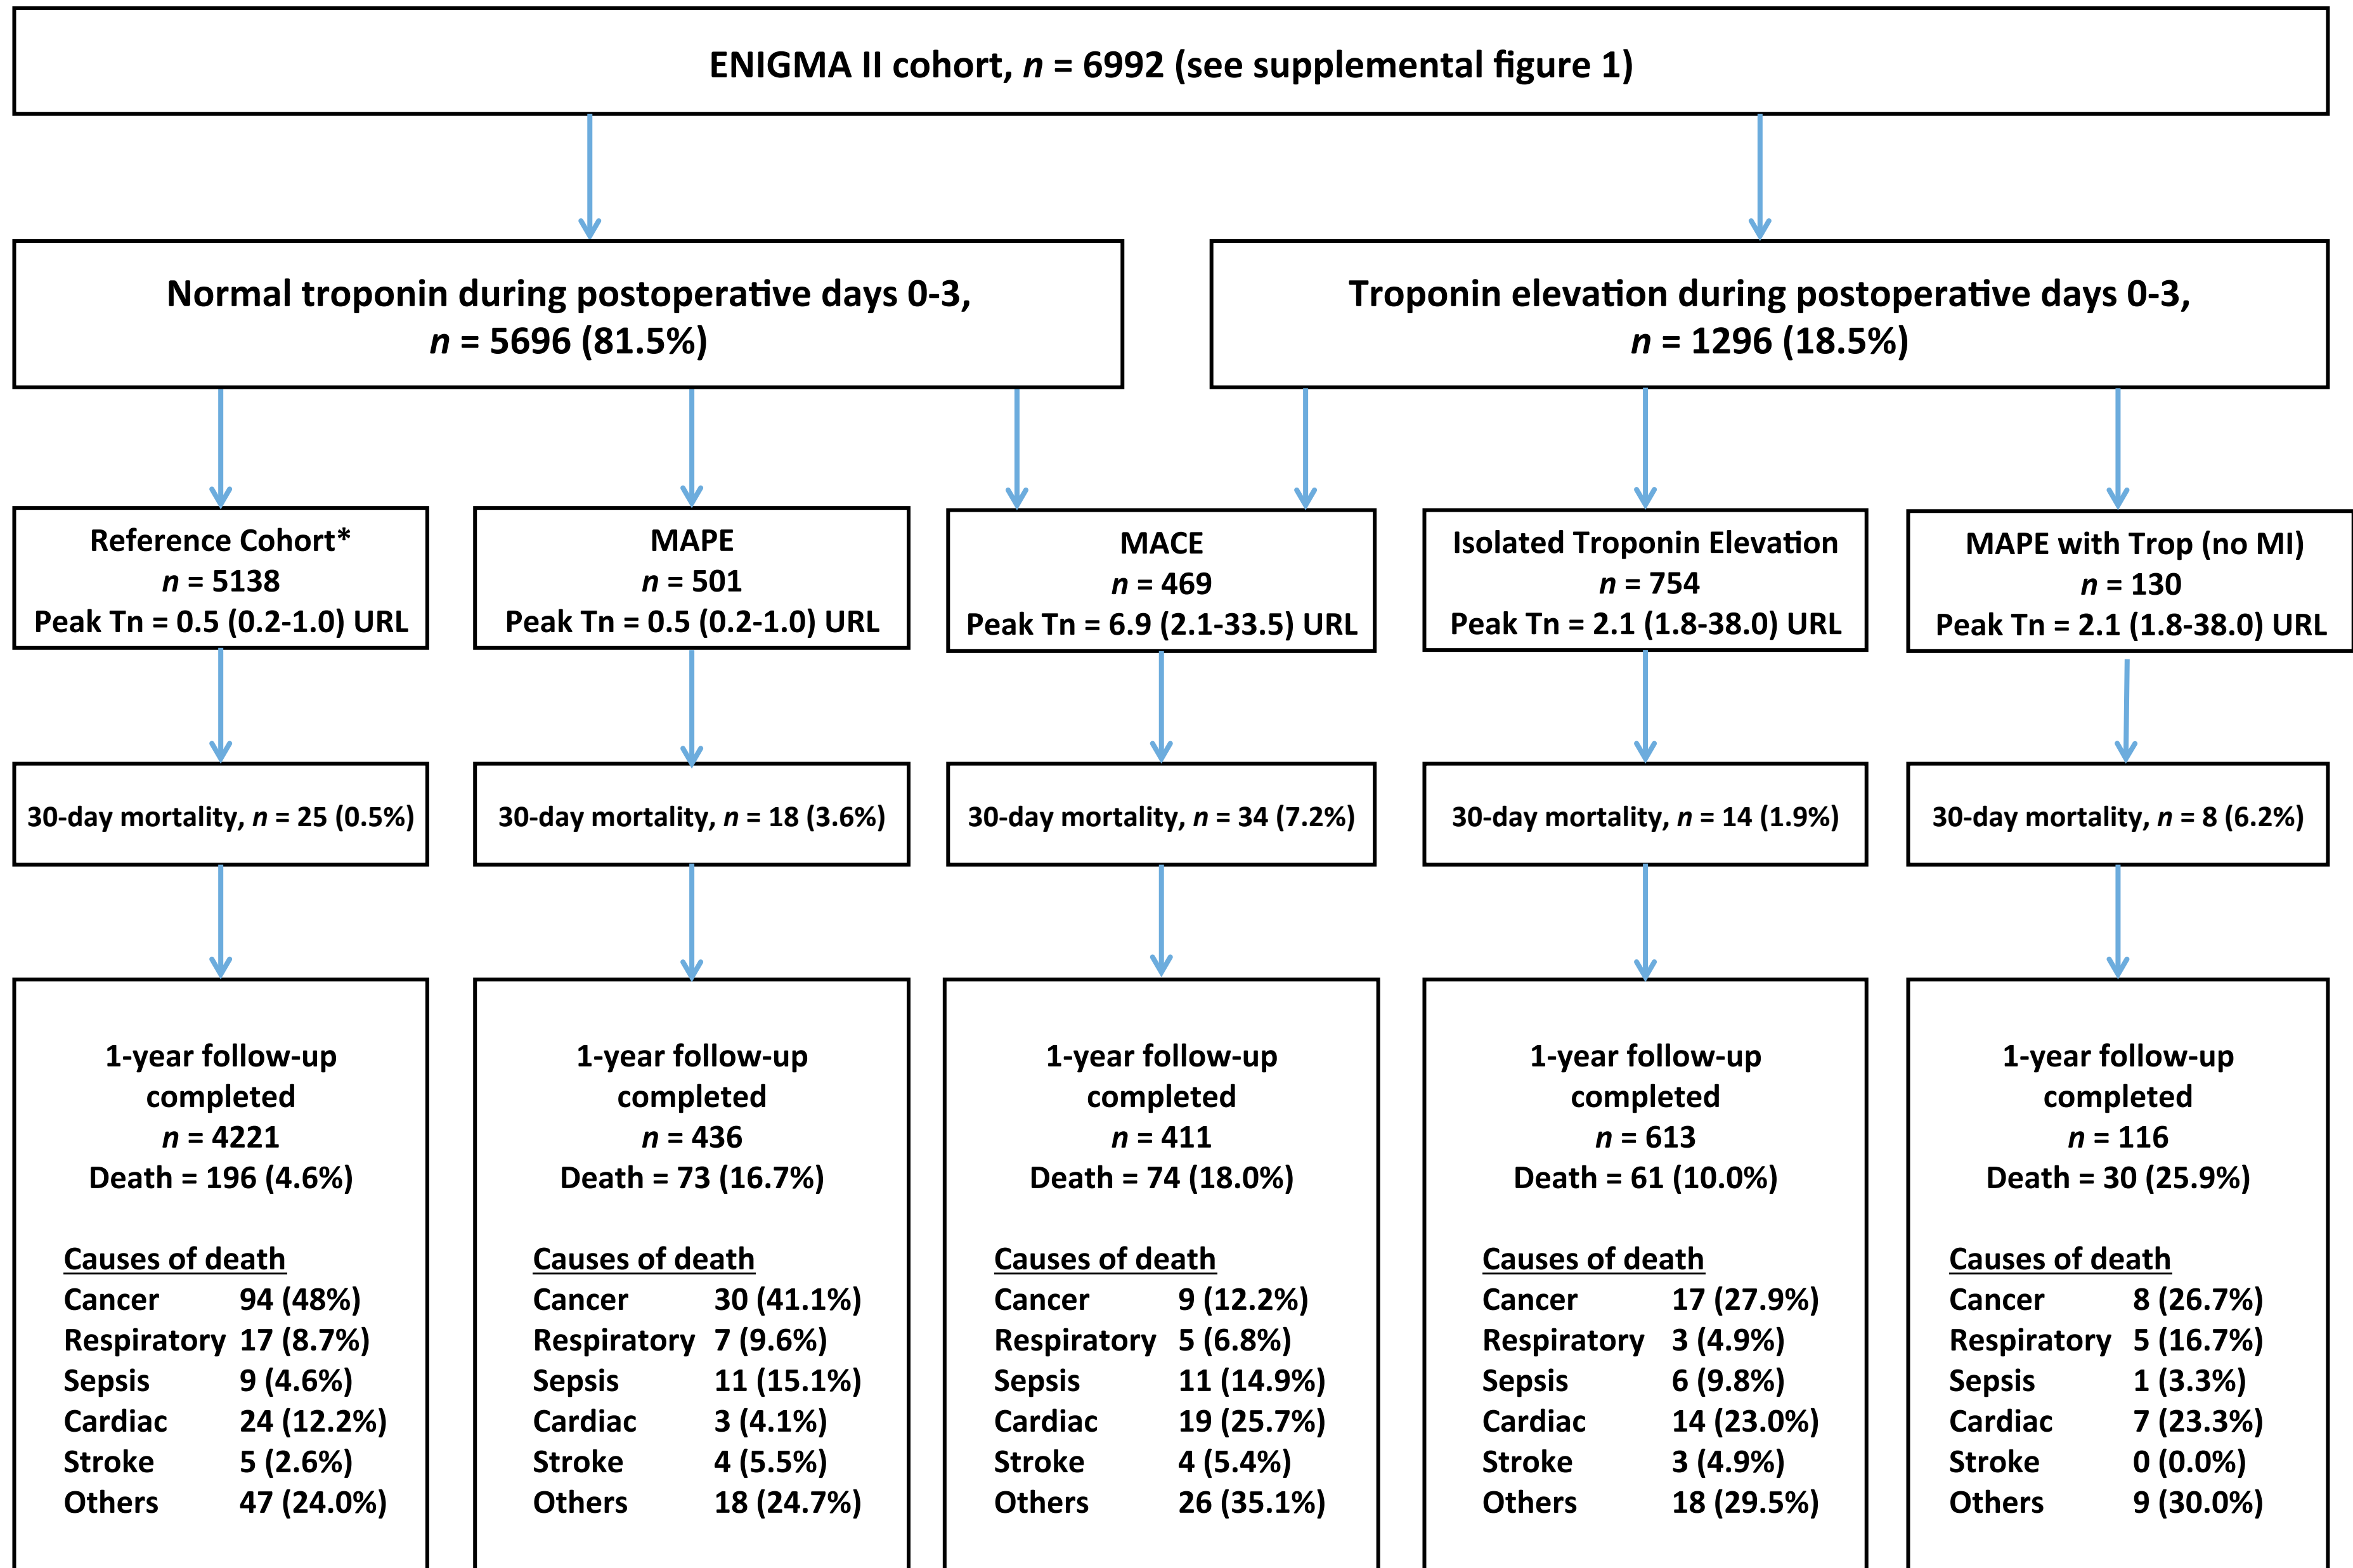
ENIGMA II cohort, $n$ = 6992 (see supplemental figure 1)

Normal troponin during postoperative days 0-3, $n$ = 5696 (81.5%)

Troponin elevation during postoperative days 0-3, $n$ = 1296 (18.5%)

Reference Cohort*
$n$ = 5138
Peak Tn = 0.5 (0.2-1.0) URL

MAPE
$n$ = 501
Peak Tn = 0.5 (0.2-1.0) URL

MACE
$n$ = 469
Peak Tn = 6.9 (2.1-33.5) URL

Isolated Troponin Elevation
$n$ = 754
Peak Tn = 2.1 (1.8-38.0) URL

MAPE with Trop (no MI)
$n$ = 130
Peak Tn = 2.1 (1.8-38.0) URL

30-day mortality, $n$ = 25 (0.5%)

30-day mortality, $n$ = 18 (3.6%)

30-day mortality, $n$ = 34 (7.2%)

30-day mortality, $n$ = 14 (1.9%)

30-day mortality, $n$ = 8 (6.2%)

1-year follow-up completed
$n$ = 4221
Death = 196 (4.6%)

Causes of death
Cancer 94 (48%)
Respiratory 17 (8.7%)
Sepsis 9 (4.6%)
Cardiac 24 (12.2%)
Stroke 5 (2.6%)
Others 47 (24.0%)

1-year follow-up completed
$n$ = 436
Death = 73 (16.7%)

Causes of death
Cancer 30 (41.1%)
Respiratory 7 (9.6%)
Sepsis 11 (15.1%)
Cardiac 3 (4.1%)
Stroke 4 (5.5%)
Others 18 (24.7%)

1-year follow-up completed
$n$ = 411
Death = 74 (18.0%)

Causes of death
Cancer 9 (12.2%)
Respiratory 5 (6.8%)
Sepsis 11 (14.9%)
Cardiac 19 (25.7%)
Stroke 4 (5.4%)
Others 26 (35.1%)

1-year follow-up completed
$n$ = 613
Death = 61 (10.0%)

Causes of death
Cancer 17 (27.9%)
Respiratory 3 (4.9%)
Sepsis 6 (9.8%)
Cardiac 14 (23.0%)
Stroke 3 (4.9%)
Others 18 (29.5%)

1-year follow-up completed
$n$ = 116
Death = 30 (25.9%)

Causes of death
Cancer 8 (26.7%)
Respiratory 5 (16.7%)
Sepsis 1 (3.3%)
Cardiac 7 (23.3%)
Stroke 0 (0.0%)
Others 9 (30.0%)